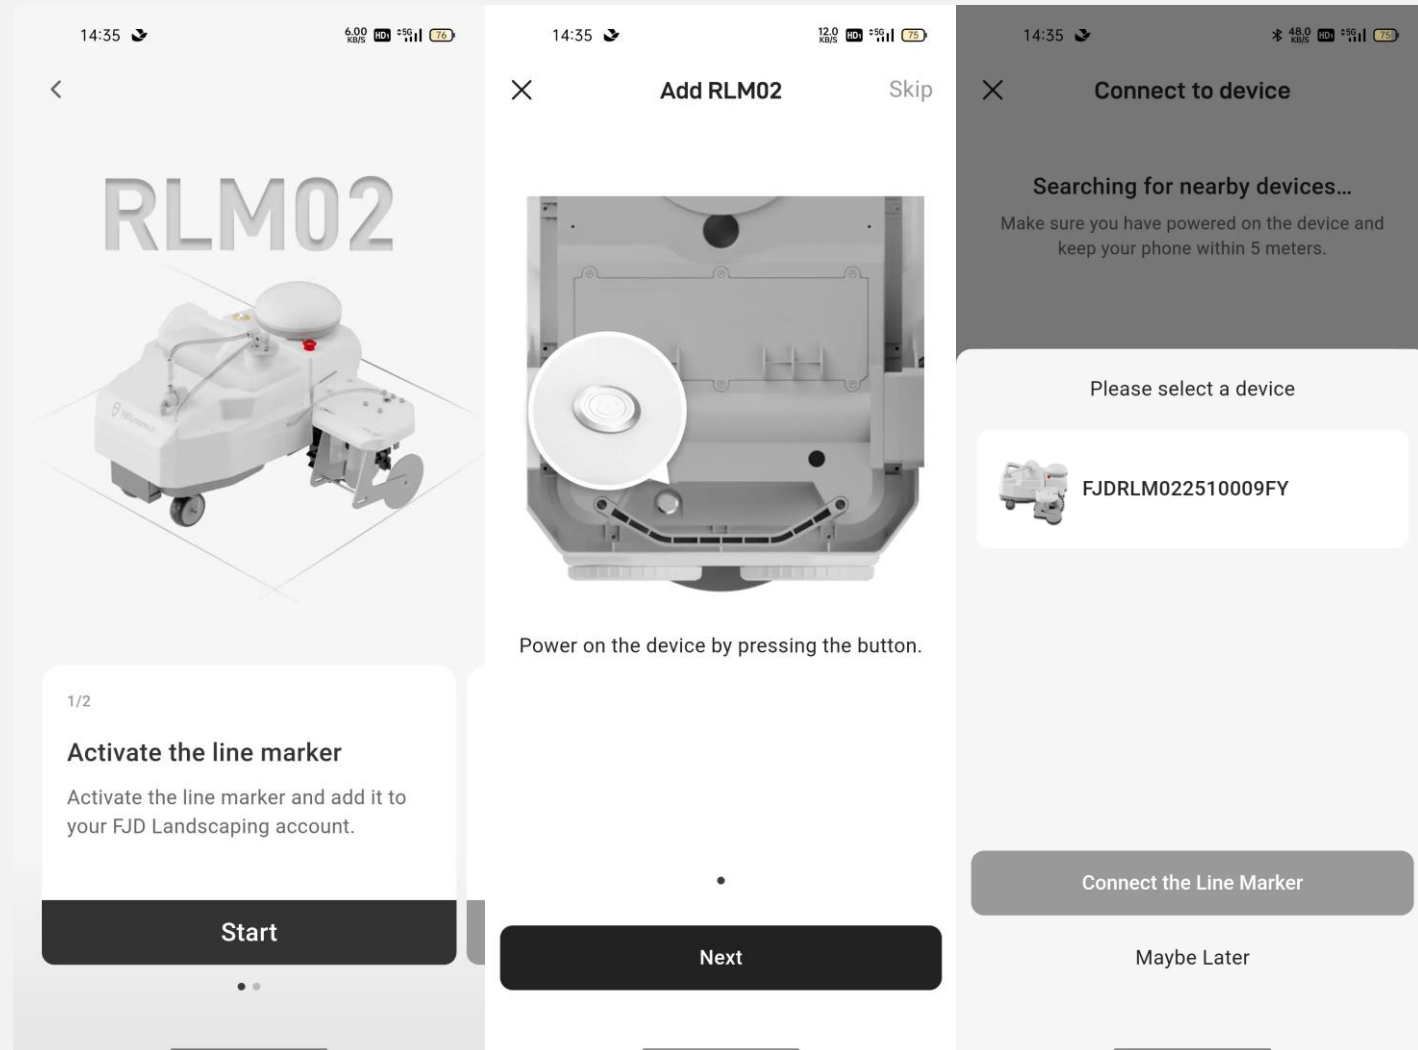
14:35 6.00 KB/S HD 5G 76

RLM02

1/2

Activate the line marker

Activate the line marker and add it to your FJD Landscaping account.

Start

14:35 12.0 KB/S HD 5G 75

Add RLM02

Skip

Power on the device by pressing the button.

Next

14:35 48.0 KB/S HD 5G 75

Connect to device

Searching for nearby devices...

Make sure you have powered on the device and keep your phone within 5 meters.

Please select a device

FJDRLM022510009FY

Connect the Line Marker

Maybe Later